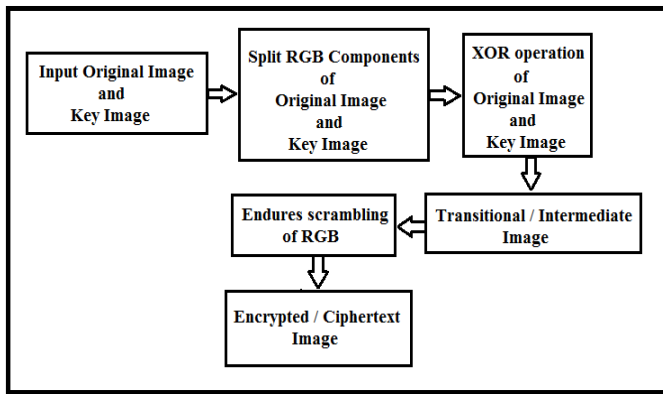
Input Original Image
and
Key Image

Split RGB Components
of
Original Image
and
Key Image

XOR operation
of
Original Image
and
Key Image

Transitional / Intermediate
Image

Endures scrambling
of RGB

Encrypted / Ciphertext
Image